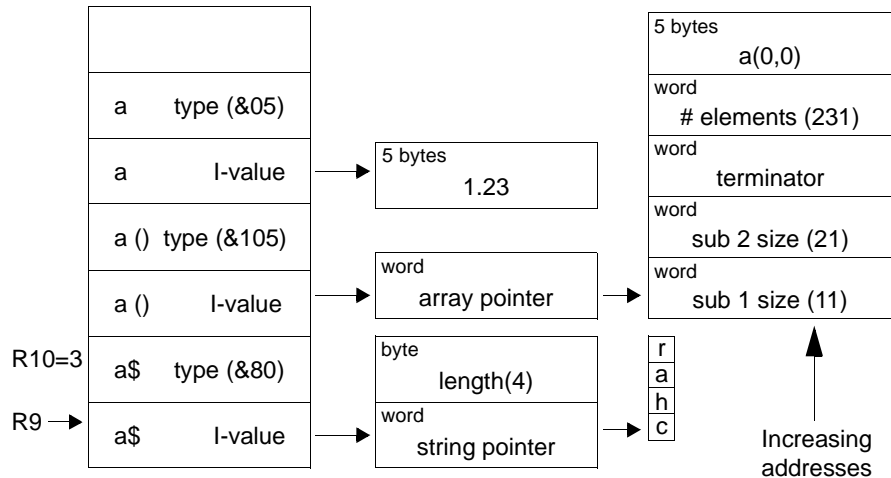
a type (&05)

a I-value

a () type (&105)

a () I-value

R10=3 a$ type (&80)

R9 a$ I-value

5 bytes
1.23

word
array pointer

byte
length(4)

word
string pointer

5 bytes
a(0,0)

word
# elements (231)

word
terminator

word
sub 2 size (21)

word
sub 1 size (11)

r
a
h
c

Increasing addresses